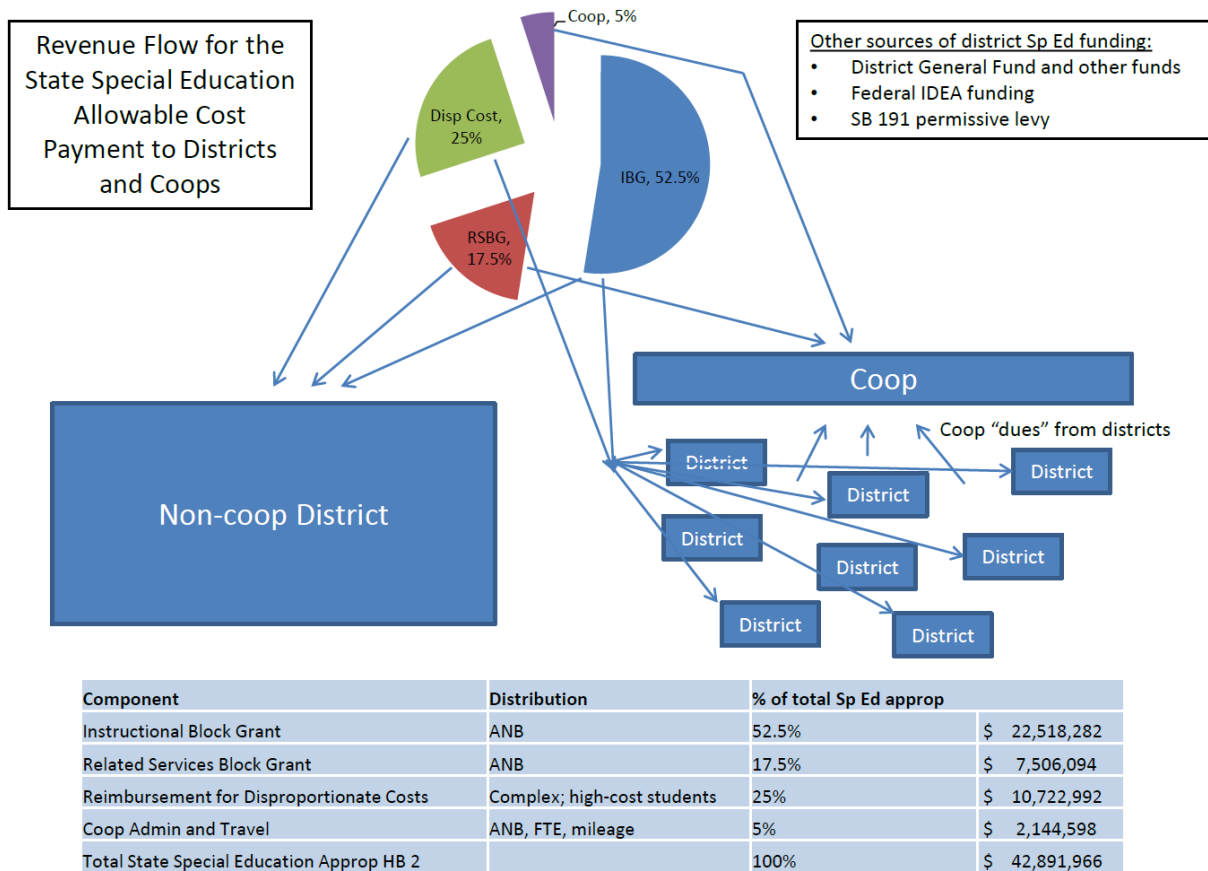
Revenue Flow for the State Special Education Allowable Cost Payment to Districts and Coops

Coop, 5%

Disp Cost, 25%

IBG, 52.5%

RSBG, 17.5%

Other sources of district Sp Ed funding:
- District General Fund and other funds
- Federal IDEA funding
- SB 191 permissive levy

Coop

Coop "dues" from districts

Non-coop District

District

District

District

District

District

District

District

District

| Component | Distribution | % of total Sp Ed approp | |
|---|---|---|---|
| Instructional Block Grant | ANB | 52.5% | $ 22,518,282 |
| Related Services Block Grant | ANB | 17.5% | $ 7,506,094 |
| Reimbursement for Disproportionate Costs | Complex; high-cost students | 25% | $ 10,722,992 |
| Coop Admin and Travel | ANB, FTE, mileage | 5% | $ 2,144,598 |
| Total State Special Education Approp HB 2 | | 100% | $ 42,891,966 |